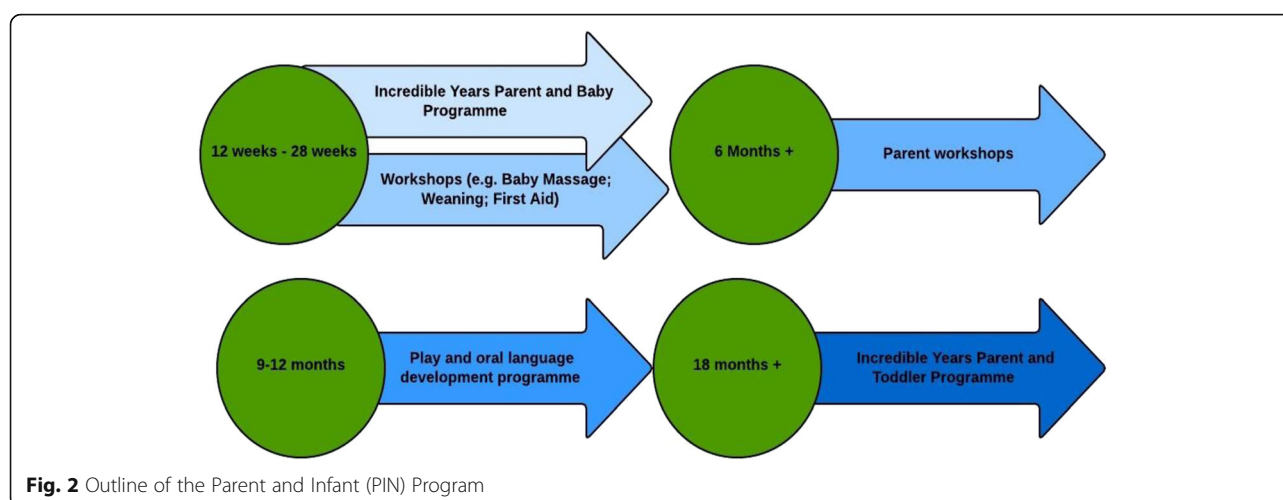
12 weeks - 28 weeks

Incredible Years Parent and Baby Programme

Workshops (e.g. Baby Massage; Weaning; First Aid)

6 Months +

Parent workshops

9-12 months

Play and oral language development programme

18 months +

Incredible Years Parent and Toddler Programme

**Fig. 2** Outline of the Parent and Infant (PIN) Program